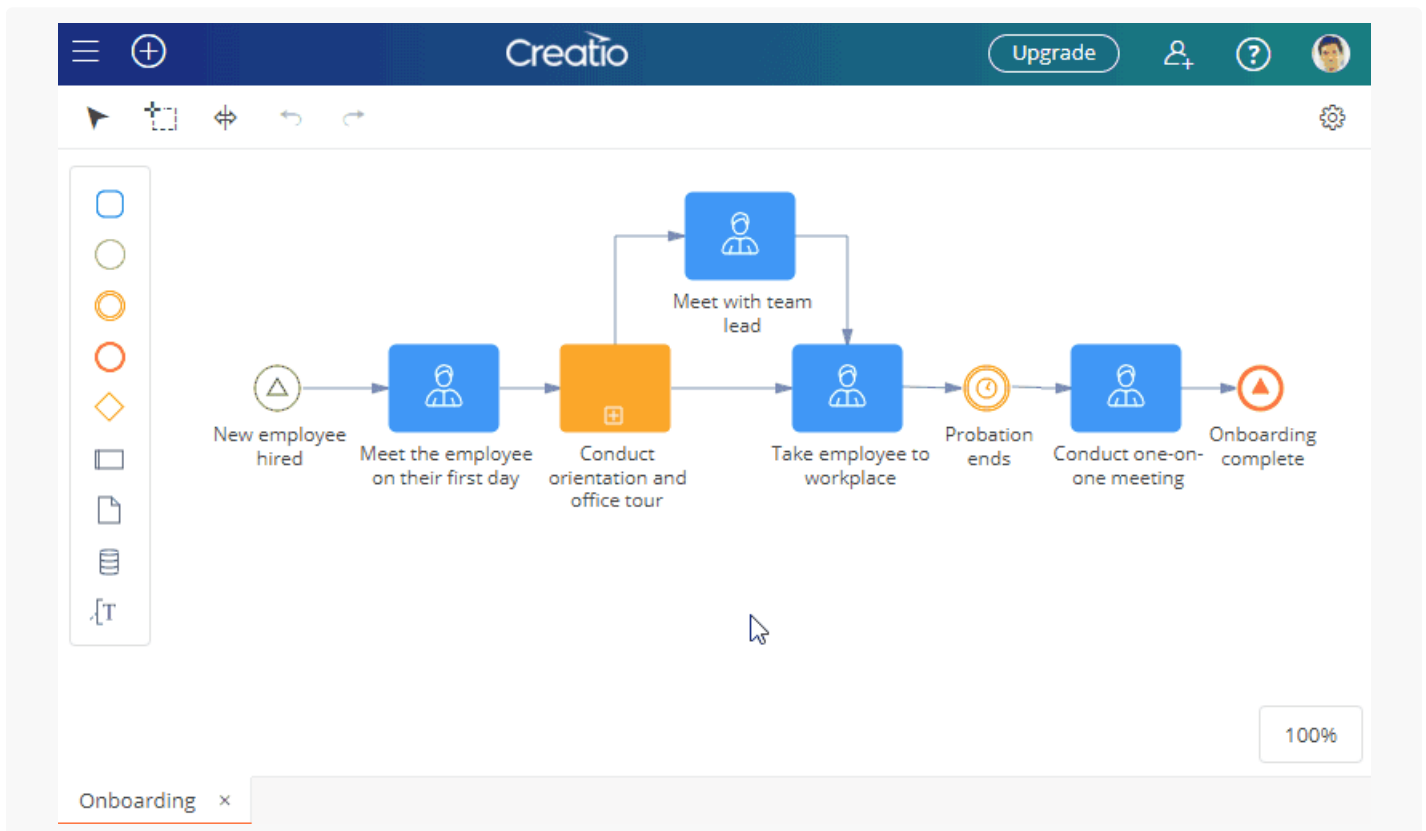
Creatio

Upgrade

Meet with team lead

New employee hired

Meet the employee on their first day

Conduct orientation and office tour

Take employee to workplace

Probation ends

Conduct one-on-one meeting

Onboarding complete

100%

Onboarding ×